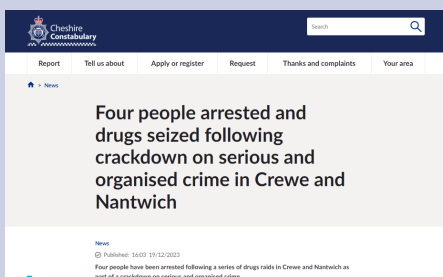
Cheshire Constabulary

Search

Report | Tell us about | Apply or register | Request | Thanks and complaints | Your area

> News

Four people arrested and drugs seized following crackdown on serious and organised crime in Crewe and Nantwich

News

Published: 16:03 19/12/2023

Four people have been arrested following a series of drugs raids in Crewe and Nantwich as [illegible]